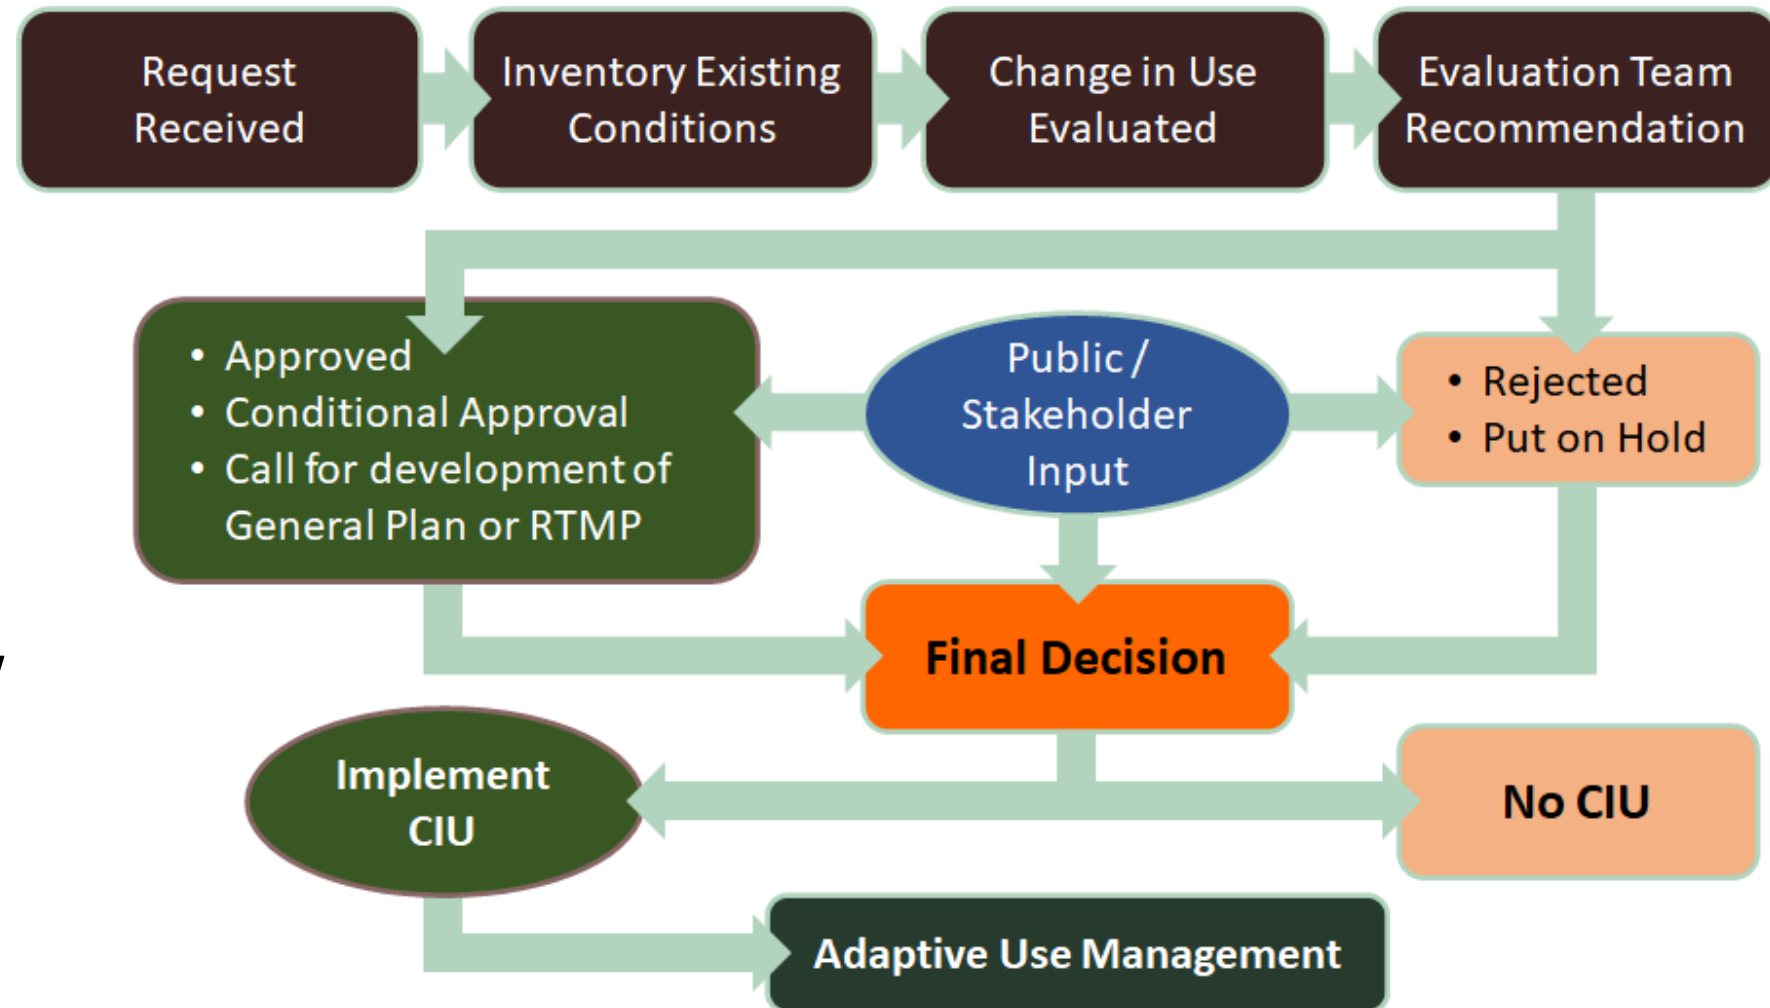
Request Received

Inventory Existing Conditions

Change in Use Evaluated

Evaluation Team Recommendation

- Approved
- Conditional Approval
- Call for development of General Plan or RTMP

Public / Stakeholder Input

- Rejected
- Put on Hold

Final Decision

Implement CIU

No CIU

Adaptive Use Management